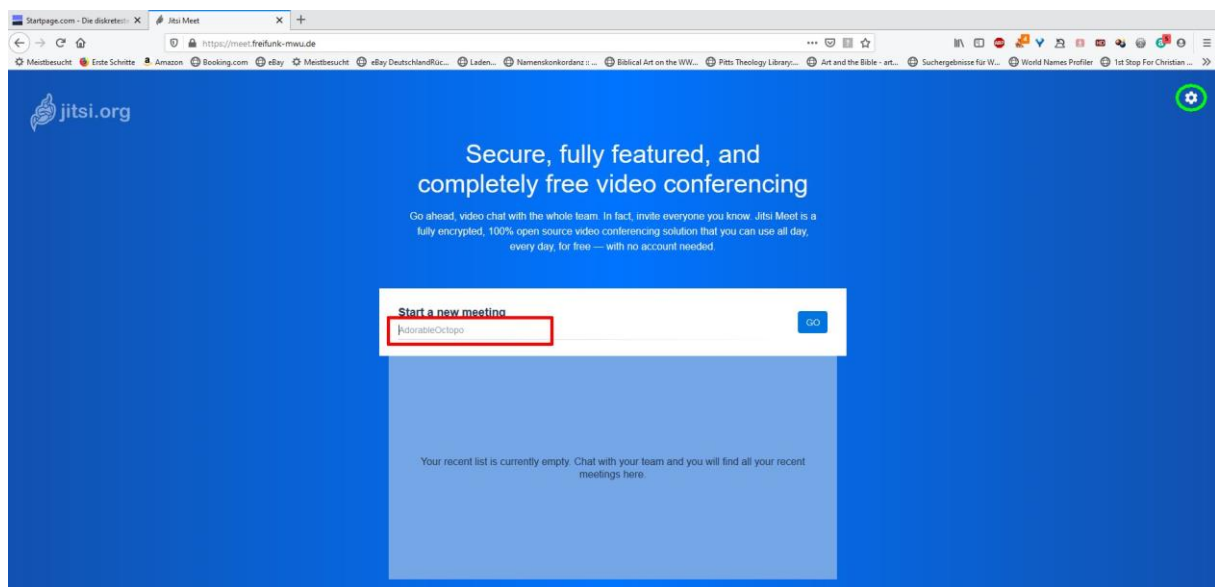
Startpage.com - Die diskreteste
Jitsi Meet
https://meet.freifunk-mwu.de
Meistbesucht Erste Schritte Amazon Booking.com eBay Meistbesucht eBay DeutschlandRüc... Laden... Namenskonkordanz :: ... Biblical Art on the WW... Pitts Theology Library:... Art and the Bible - art... Suchergebnisse für W... World Names Profiler 1st Stop For Christian ...

jitsi.org

Secure, fully featured, and completely free video conferencing

Go ahead, video chat with the whole team. In fact, invite everyone you know. Jitsi Meet is a fully encrypted, 100% open source video conferencing solution that you can use all day, every day, for free — with no account needed.

Start a new meeting
AdorableOctopo
GO

Your recent list is currently empty. Chat with your team and you will find all your recent meetings here.